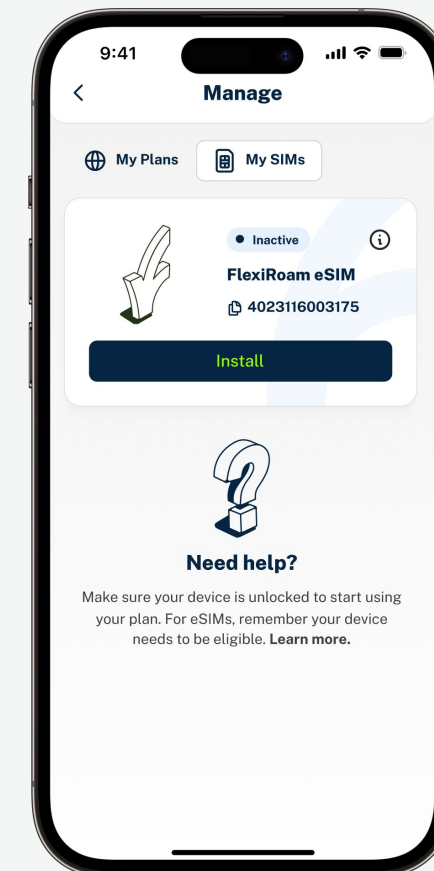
9:41

<

Manage

My Plans

My SIMs

Inactive

FlexiRoam eSIM

4023116003175

Install

Need help?

Make sure your device is unlocked to start using your plan. For eSIMs, remember your device needs to be eligible. **Learn more.**